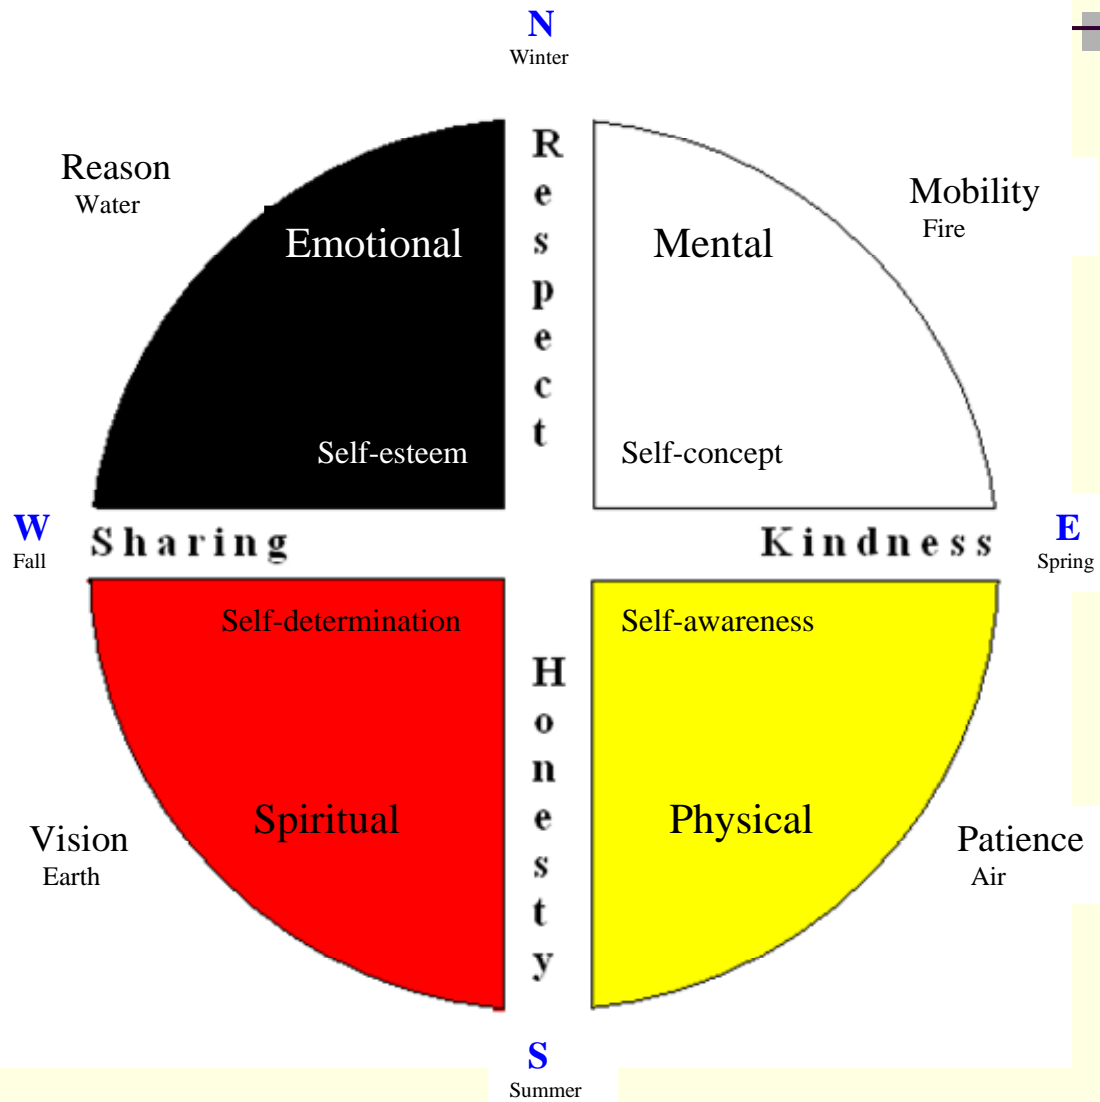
N
Winter

Reason
Water

Emotional

Self-esteem

Respect

Mental

Self-concept

Mobility
Fire

W
Fall

Sharing

Kindness

E
Spring

Self-determination

Spiritual

Vision
Earth

Honesty

Self-awareness

Physical

Patience
Air

S
Summer